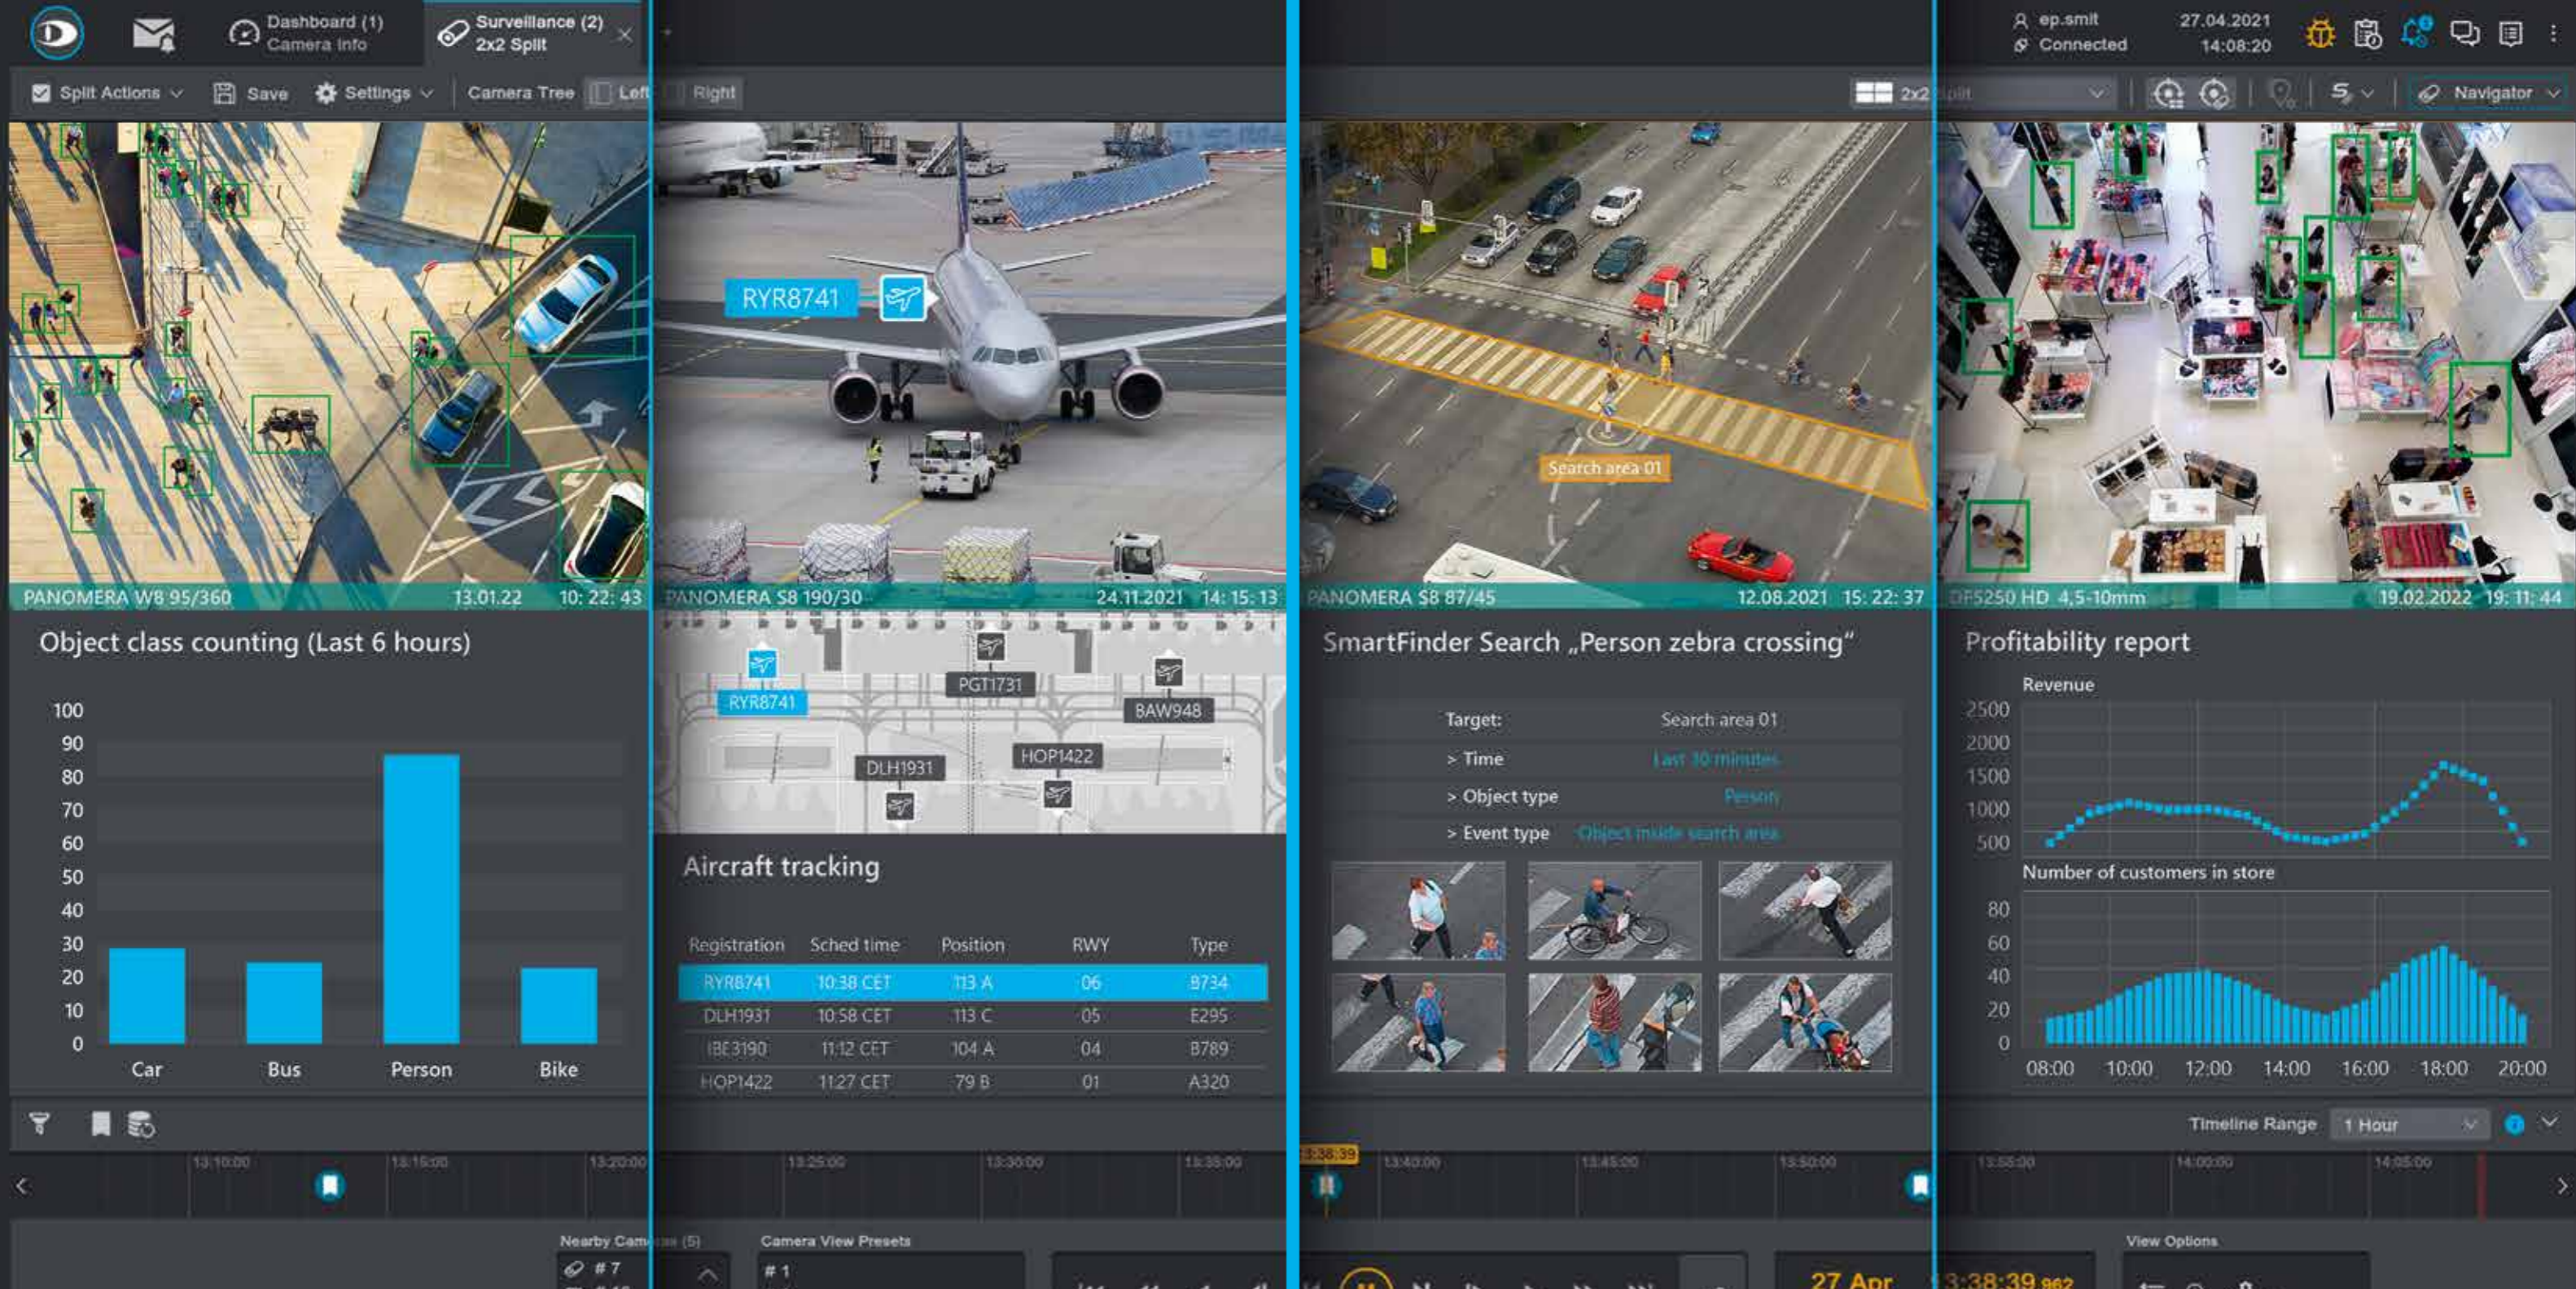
Dashboard (1)
Camera Info
Surveillance (2)
2x2 Split
ep.smit
Connected
27.04.2021
14:08:20

Split Actions
Save
Settings
Camera Tree
Left
Right
2x2 Split
Navigator

PANOMERA W8 95/360 13.01.22 10: 22: 43
RYR8741
PANOMERA S8 190/30 24.11.2021 14: 15: 13
Search area 01
PANOMERA S8 87/45 12.08.2021 15: 22: 37
DF5250 HD 4,5-10mm 19.02.2022 19: 11: 44

Object class counting (Last 6 hours)

100
90
80
70
60
50
40
30
20
10
0
Car
Bus
Person
Bike

RYR8741
PGT1731
BAW948
DLH1931
HOP1422

Aircraft tracking

| Registration | Sched time | Position | RWY | Type |
|---|---|---|---|---|
| RYR8741 | 10:38 CET | 113 A | 06 | B734 |
| DLH1931 | 10:58 CET | 113 C | 05 | E295 |
| IBE3190 | 11:12 CET | 104 A | 04 | B789 |
| HOP1422 | 11:27 CET | 79 B | 01 | A320 |

SmartFinder Search „Person zebra crossing“

Target: Search area 01
> Time Last 10 minutes
> Object type Person
> Event type Object inside search area

Profitability report

Revenue
2500
2000
1500
1000
500
Number of customers in store
80
60
40
20
0
08:00
10:00
12:00
14:00
16:00
18:00
20:00

Timeline Range
1 Hour

13:10:00
13:15:00
13:20:00
13:25:00
13:30:00
13:35:00
13:38:39
13:40:00
13:45:00
13:50:00
13:55:00
14:00:00
14:05:00

Nearby Cameras (5)
# 7
Camera View Presets
# 1
27 Apr
13:38:39 962
View Options